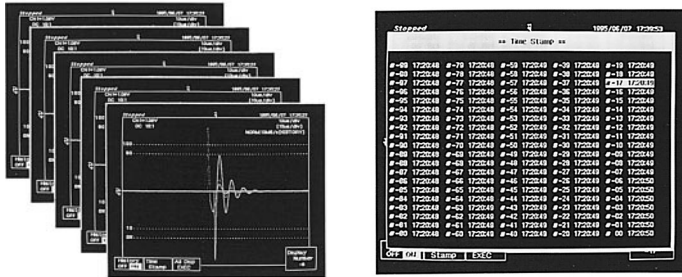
Stopped
1995/06/07 17:39:53
** Time Stamp **

| | | | | | |
|---|---|---|---|---|---|
| #-99 17:20:48 | #-79 17:20:48 | #-59 17:20:48 | #-39 17:20:48 | #-19 17:20:49 | |
| #-98 17:20:48 | #-78 17:20:48 | #-58 17:20:48 | #-38 17:20:48 | #-18 17:20:49 | |
| #-97 17:20:48 | #-77 17:20:48 | #-57 17:20:48 | #-37 17:20:48 | #-17 17:20:49 | |
| #-96 17:20:48 | #-76 17:20:48 | #-56 17:20:48 | #-36 17:20:49 | #-16 17:20:49 | |
| #-95 17:20:48 | #-75 17:20:48 | #-55 17:20:49 | #-35 17:20:49 | #-15 17:20:49 | |
| #-94 17:20:48 | #-74 17:20:48 | #-54 17:20:49 | #-34 17:20:49 | #-14 17:20:49 | |
| #-93 17:20:48 | #-73 17:20:48 | #-53 17:20:49 | #-33 17:20:49 | #-13 17:20:49 | |
| #-92 17:20:48 | #-72 17:20:48 | #-52 17:20:49 | #-32 17:20:49 | #-12 17:20:49 | |
| #-91 17:20:48 | #-71 17:20:48 | #-51 17:20:49 | #-31 17:20:49 | #-11 17:20:49 | |
| #-90 17:20:48 | #-70 17:20:48 | #-50 17:20:49 | #-30 17:20:49 | #-10 17:20:49 | |
| #-89 17:20:48 | #-69 17:20:48 | #-49 17:20:49 | #-29 17:20:49 | #-09 17:20:49 | |
| #-88 17:20:48 | #-68 17:20:48 | #-48 17:20:49 | #-28 17:20:49 | #-08 17:20:49 | |
| #-87 17:20:48 | #-67 17:20:48 | #-47 17:20:49 | #-27 17:20:49 | #-07 17:20:49 | |
| #-86 17:20:48 | #-66 17:20:48 | #-46 17:20:49 | #-26 17:20:49 | #-06 17:20:50 | |
| #-85 17:20:48 | #-65 17:20:48 | #-45 17:20:49 | #-25 17:20:49 | #-05 17:20:50 | |
| #-84 17:20:48 | #-64 17:20:48 | #-44 17:20:49 | #-24 17:20:49 | #-04 17:20:50 | |
| #-83 17:20:48 | #-63 17:20:48 | #-43 17:20:49 | #-23 17:20:49 | #-03 17:20:50 | |
| #-82 17:20:48 | #-62 17:20:48 | #-42 17:20:49 | #-22 17:20:49 | #-02 17:20:50 | |
| #-81 17:20:48 | #-61 17:20:48 | #-41 17:20:49 | #-21 17:20:49 | #-01 17:20:50 | |
| #-80 17:20:48 | #-60 17:20:48 | #-40 17:20:49 | #-20 17:20:49 | #-00 17:20:50 | |

OFF ON Stamp EXEC

Stopped
1995/06/07 17:20:23
CH1=1.00V
DC 1:1
10us/div
History OFF ON
Time Stamp
All Disp EXEC
Display Number 0